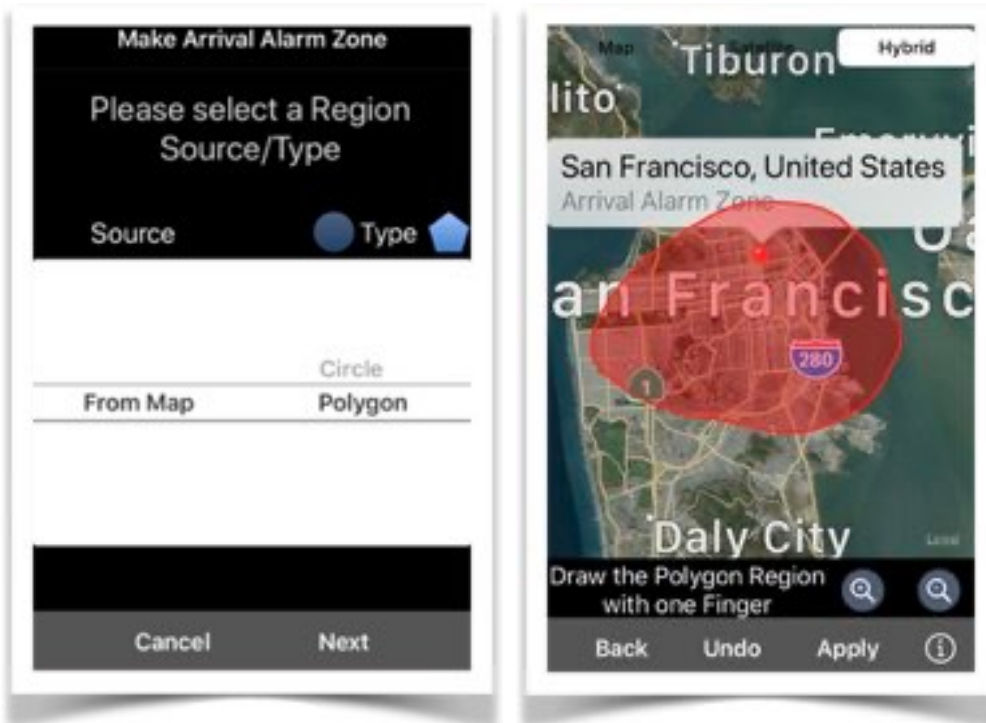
Make Arrival Alarm Zone

Please select a Region Source/Type

Source Type

Circle

From Map Polygon

Cancel Next

Map Satellite Hybrid

Tiburon

lito

San Francisco, United States

Arrival Alarm Zone

an Francisc

280

1

Daly City

Legal

Draw the Polygon Region with one Finger

Back Undo Apply